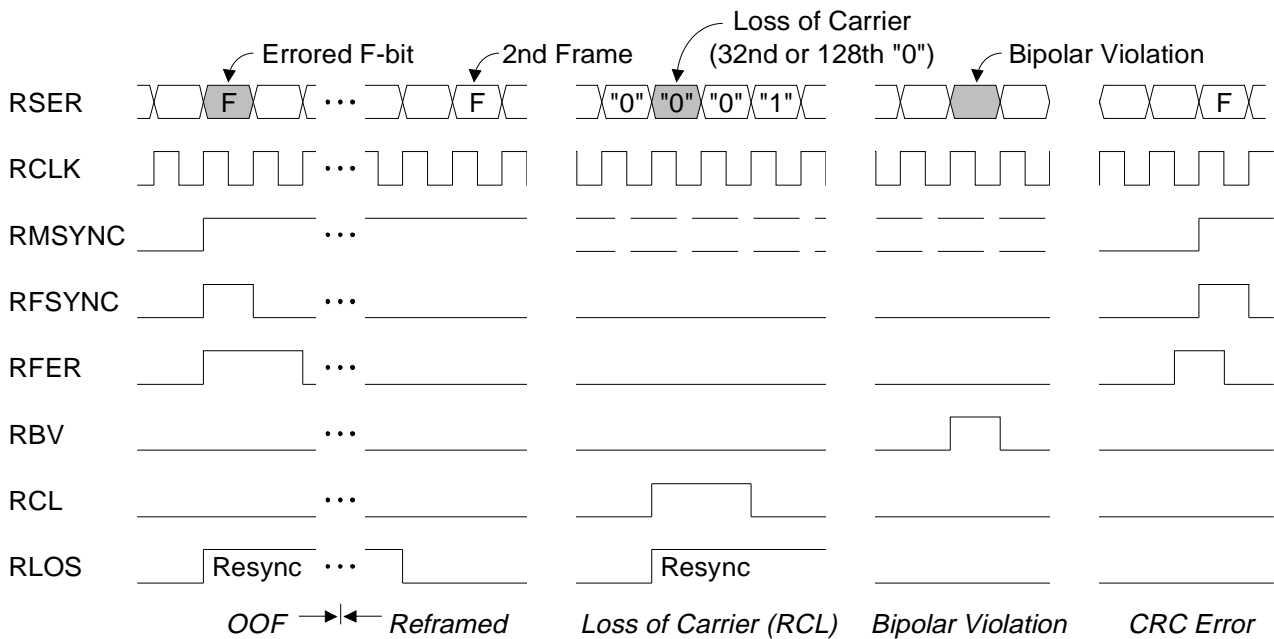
Errored F-bit

2nd Frame

Loss of Carrier (32nd or 128th "0")

Bipolar Violation

RSER F ⋯ F "0" "0" "0" "1" F

RCLK ⋯

RMSYNC ⋯

RFSYNC ⋯

RFER ⋯

RBV ⋯

RCL ⋯

RLOS Resync ⋯ Resync

OOF Reframed Loss of Carrier (RCL) Bipolar Violation CRC Error